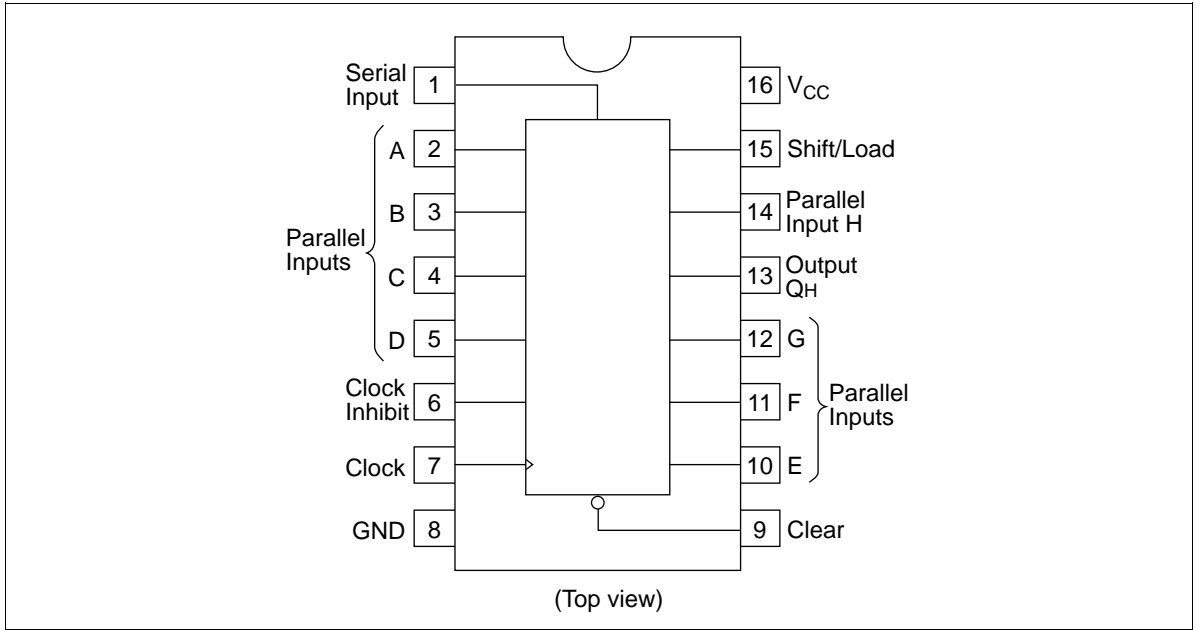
Serial Input 1

A 2

B 3

Parallel Inputs

C 4

D 5

Clock Inhibit 6

Clock 7

GND 8

16 $V_{CC}$

15 Shift/Load

14 Parallel Input H

13 Output $Q_H$

12 G

11 F

Parallel Inputs

10 E

9 Clear

(Top view)